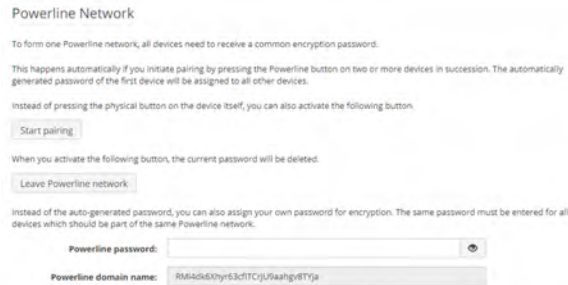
Powerline Network

To form one Powerline network, all devices need to receive a common encryption password.

This happens automatically if you initiate pairing by pressing the Powerline button on two or more devices in succession. The automatically generated password of the first device will be assigned to all other devices.

Instead of pressing the physical button on the device itself, you can also activate the following button.

Start pairing

When you activate the following button, the current password will be deleted.

Leave Powerline network

Instead of the auto-generated password, you can also assign your own password for encryption. The same password must be entered for all devices which should be part of the same Powerline network.

| Powerline password: | |
|---|---|
| Powerline domain name: | RMI4dk6Xhyr63cfITCrjU9aahgv8TYJa |